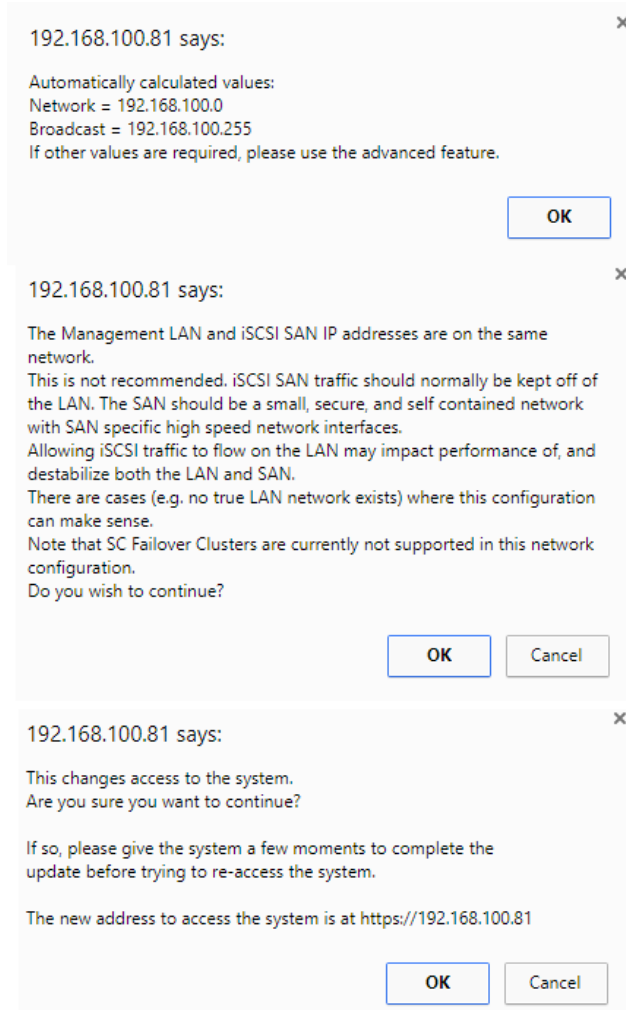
192.168.100.81 says:

Automatically calculated values:
Network = 192.168.100.0
Broadcast = 192.168.100.255
If other values are required, please use the advanced feature.

OK

×

192.168.100.81 says:

The Management LAN and iSCSI SAN IP addresses are on the same network.
This is not recommended. iSCSI SAN traffic should normally be kept off of the LAN. The SAN should be a small, secure, and self contained network with SAN specific high speed network interfaces.
Allowing iSCSI traffic to flow on the LAN may impact performance of, and destabilize both the LAN and SAN.
There are cases (e.g. no true LAN network exists) where this configuration can make sense.
Note that SC Failover Clusters are currently not supported in this network configuration.
Do you wish to continue?

OK Cancel

×

192.168.100.81 says:

This changes access to the system.
Are you sure you want to continue?

If so, please give the system a few moments to complete the update before trying to re-access the system.

The new address to access the system is at https://192.168.100.81

OK Cancel

×